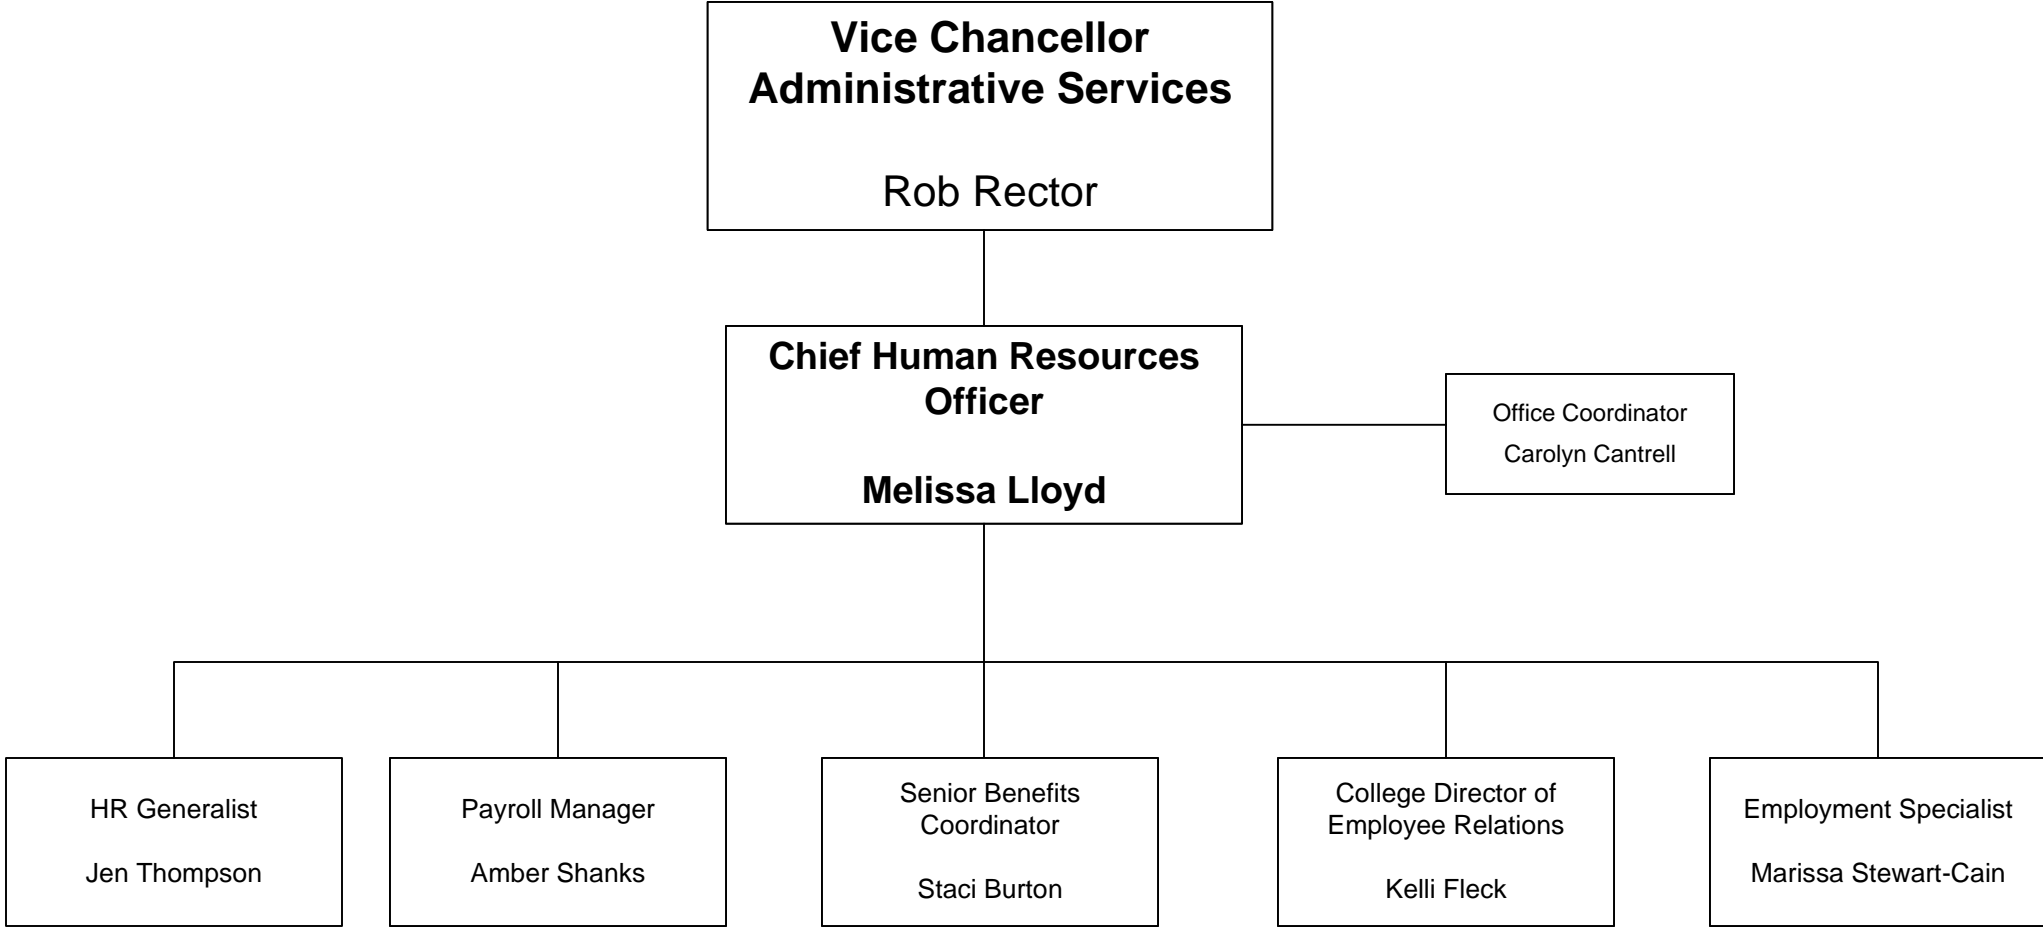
Vice Chancellor
Administrative Services

Rob Rector

Chief Human Resources Officer

Melissa Lloyd

Office Coordinator
Carolyn Cantrell

HR Generalist

Jen Thompson

Payroll Manager

Amber Shanks

Senior Benefits Coordinator

Staci Burton

College Director of Employee Relations

Kelli Fleck

Employment Specialist

Marissa Stewart-Cain